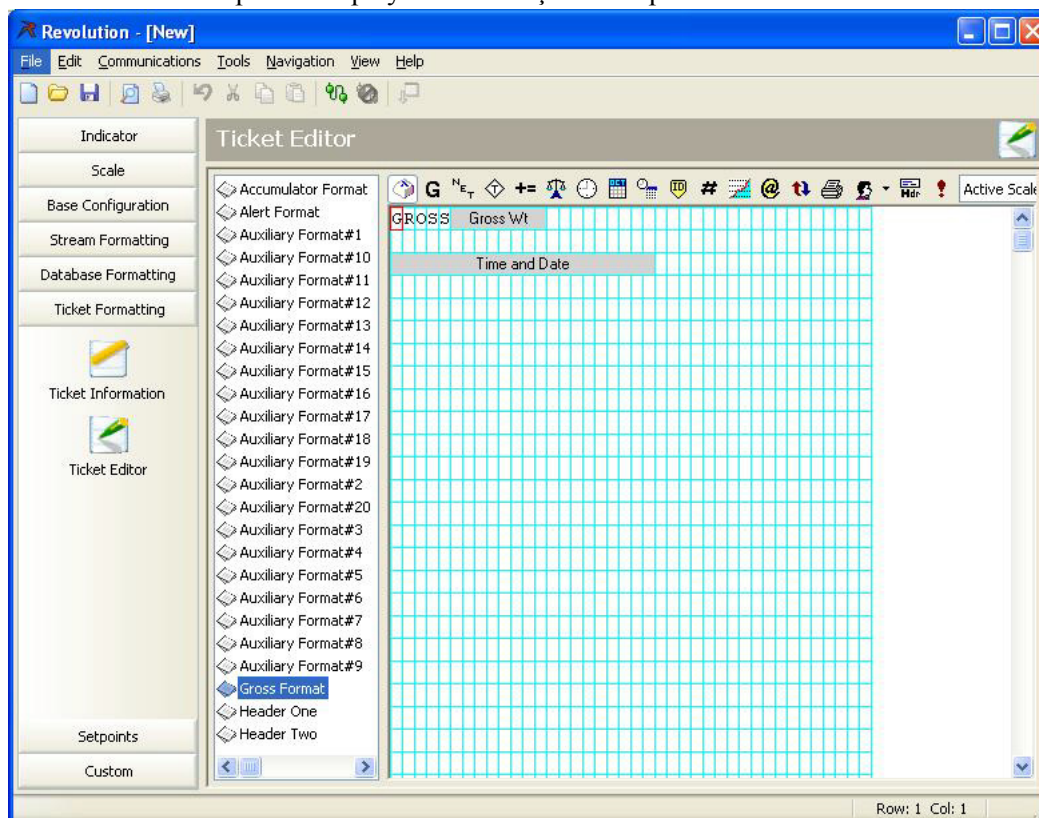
Revolution - [New]

File Edit Communications Tools Navigation View Help

Indicator
Scale
Base Configuration
Stream Formatting
Database Formatting
Ticket Formatting
Ticket Information
Ticket Editor
Setpoints
Custom

Ticket Editor

Accumulator Format
Alert Format
Auxiliary Format#1
Auxiliary Format#10
Auxiliary Format#11
Auxiliary Format#12
Auxiliary Format#13
Auxiliary Format#14
Auxiliary Format#15
Auxiliary Format#16
Auxiliary Format#17
Auxiliary Format#18
Auxiliary Format#19
Auxiliary Format#2
Auxiliary Format#20
Auxiliary Format#3
Auxiliary Format#4
Auxiliary Format#5
Auxiliary Format#6
Auxiliary Format#7
Auxiliary Format#8
Auxiliary Format#9
Gross Format
Header One
Header Two

G += # @ Hdr ! Active Scale

GROSS Gross Wt

Time and Date

Row: 1 Col: 1